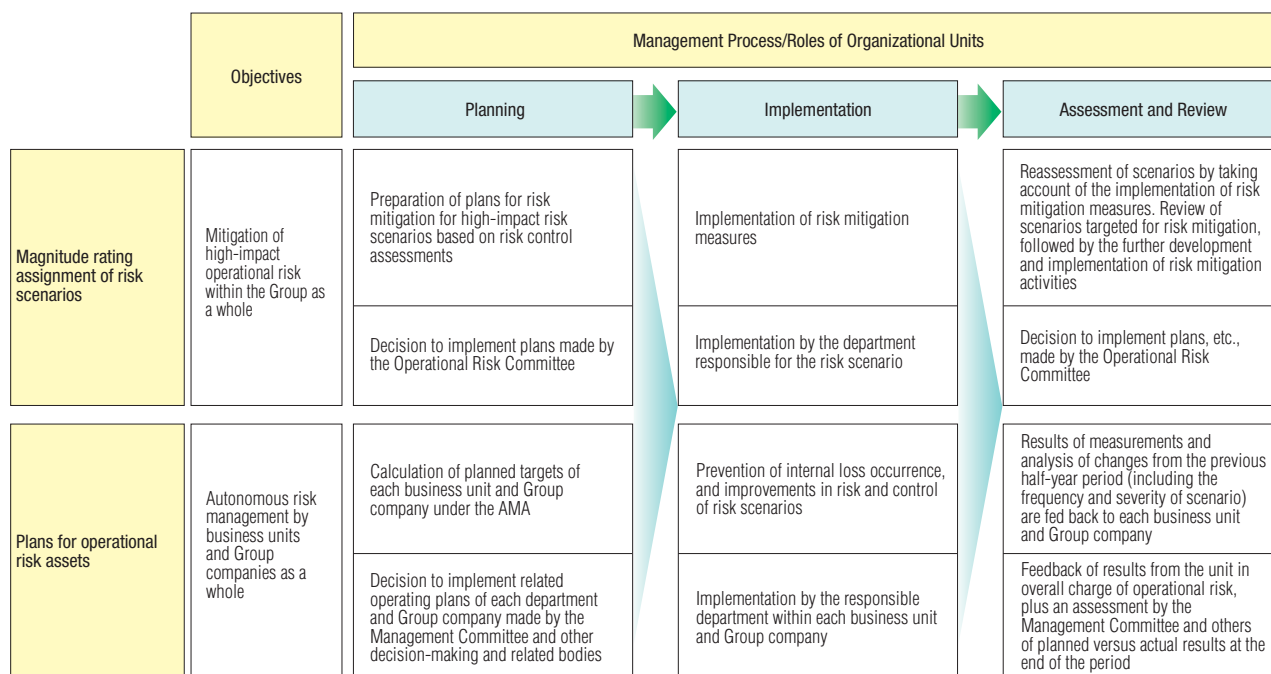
| | Objectives | Management Process/Roles of Organizational Units: Planning | Implementation | Assessment and Review |
|---|---|---|---|---|
| Magnitude rating assignment of risk scenarios | Mitigation of high-impact operational risk within the Group as a whole | Preparation of plans for risk mitigation for high-impact risk scenarios based on risk control assessments | Implementation of risk mitigation measures | Reassessment of scenarios by taking account of the implementation of risk mitigation measures. Review of scenarios targeted for risk mitigation, followed by the further development and implementation of risk mitigation activities |
| | | Decision to implement plans made by the Operational Risk Committee | Implementation by the department responsible for the risk scenario | Decision to implement plans, etc., made by the Operational Risk Committee |
| Plans for operational risk assets | Autonomous risk management by business units and Group companies as a whole | Calculation of planned targets of each business unit and Group company under the AMA | Prevention of internal loss occurrence, and improvements in risk and control of risk scenarios | Results of measurements and analysis of changes from the previous half-year period (including the frequency and severity of scenario) are fed back to each business unit and Group company |
| | | Decision to implement related operating plans of each department and Group company made by the Management Committee and other decision-making and related bodies | Implementation by the responsible department within each business unit and Group company | Feedback of results from the unit in overall charge of operational risk, plus an assessment by the Management Committee and others of planned versus actual results at the end of the period |